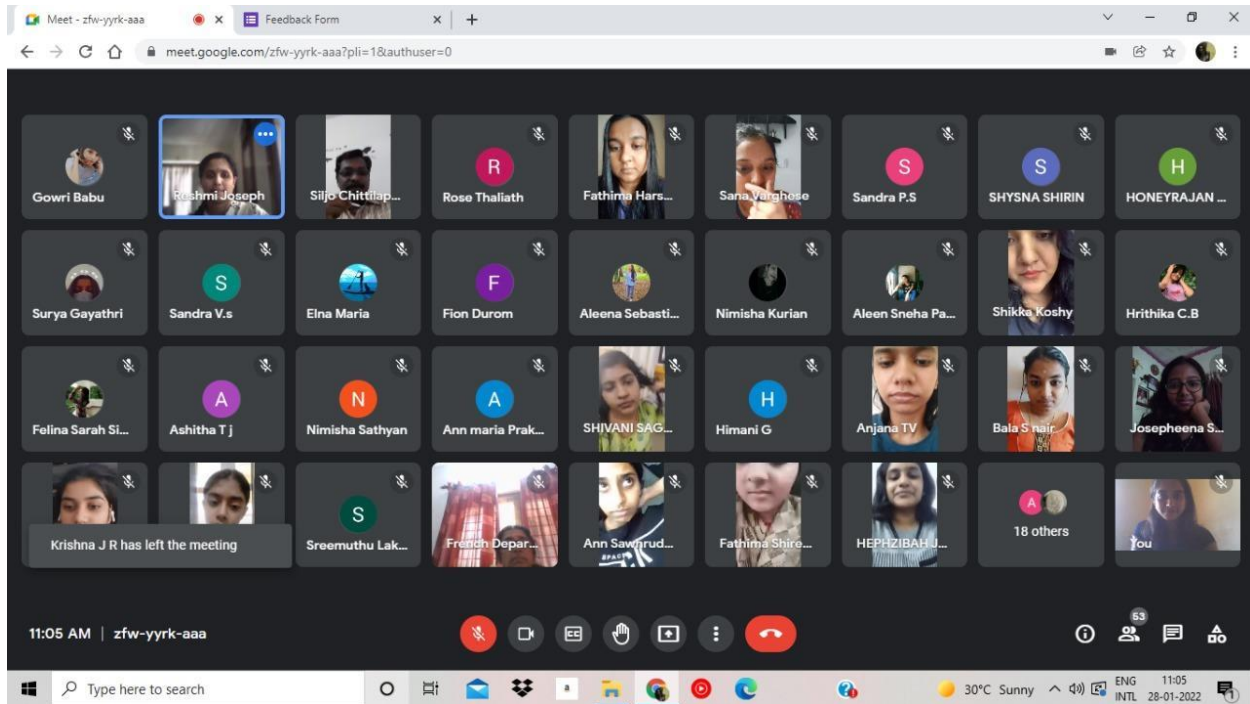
Meet - zfw-yyrk-aaa
Feedback Form
meet.google.com/zfw-yyrk-aaa?pli=1&authuser=0

Gowri Babu
Reshmi Joseph
Siljo Chittilap...
R
Rose Thaliath
Fathima Hars...
Sana Varghese
S
Sandra P.S
S
SHYSNA SHIRIN
H
HONEYRAJAN ...

Surya Gayathri
S
Sandra V.s
Elna Maria
F
Fion Durom
Aleena Sebasti...
Nimisha Kurian
Aleen Sneha Pa...
Shikka Koshy
Hrithika C.B

Felina Sarah Si...
A
Ashitha T j
N
Nimisha Sathyan
A
Ann maria Prak...
SHIVANI SAG...
H
Himani G
Anjana TV
Bala S nair
Josepheena S...

Krishna J R has left the meeting
S
Sreemuthu Lak...
French Depar...
Ann Sawhrud...
Fathima Shire...
HEPHZIBAH J...
A
18 others
You

11:05 AM | zfw-yyrk-aaa
63

Type here to search
30°C Sunny
ENG INTL
11:05
28-01-2022